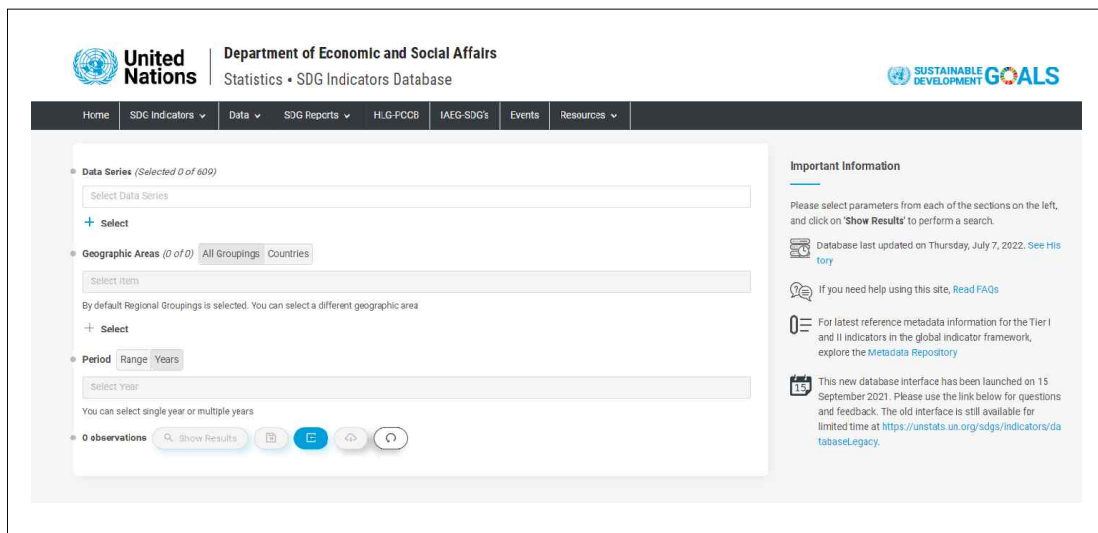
United Nations

Department of Economic and Social Affairs
Statistics • SDG Indicators Database

SUSTAINABLE DEVELOPMENT GOALS

Home | SDG Indicators | Data | SDG Reports | HLG-PCCB | IAEG-SDG's | Events | Resources

Data Series (Selected 0 of 609)

Select Data Series

+ Select

Geographic Areas (0 of 0) All Groupings Countries

Select Item

By default Regional Groupings is selected. You can select a different geographic area

+ Select

Period Range Years

Select Year

You can select single year or multiple years

0 observations Show Results

Important Information

Please select parameters from each of the sections on the left, and click on 'Show Results' to perform a search.

Database last updated on Thursday, July 7, 2022. See History

If you need help using this site, Read FAQs

For latest reference metadata information for the Tier I and II indicators in the global indicator framework, explore the Metadata Repository

15

This new database interface has been launched on 15 September 2021. Please use the link below for questions and feedback. The old interface is still available for limited time at https://unstats.un.org/sdgs/indicators/databaseLegacy.